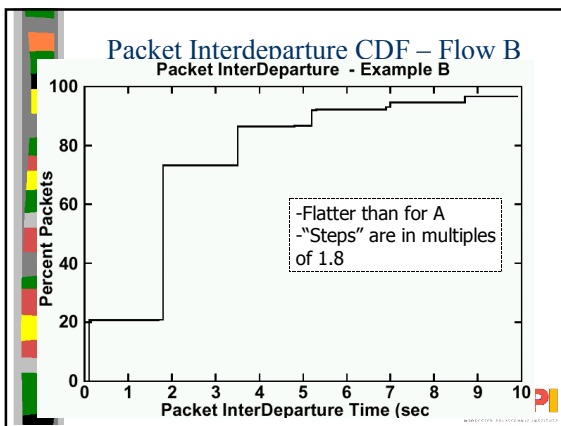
Packet Interdeparture CDF – Flow B

Packet InterDeparture - Example B

Percent Packets

100
80
60
40
20
0

0 1 2 3 4 5 6 7 8 9 10

Packet InterDeparture Time (sec

-Flatter than for A
-"Steps" are in multiples of 1.8